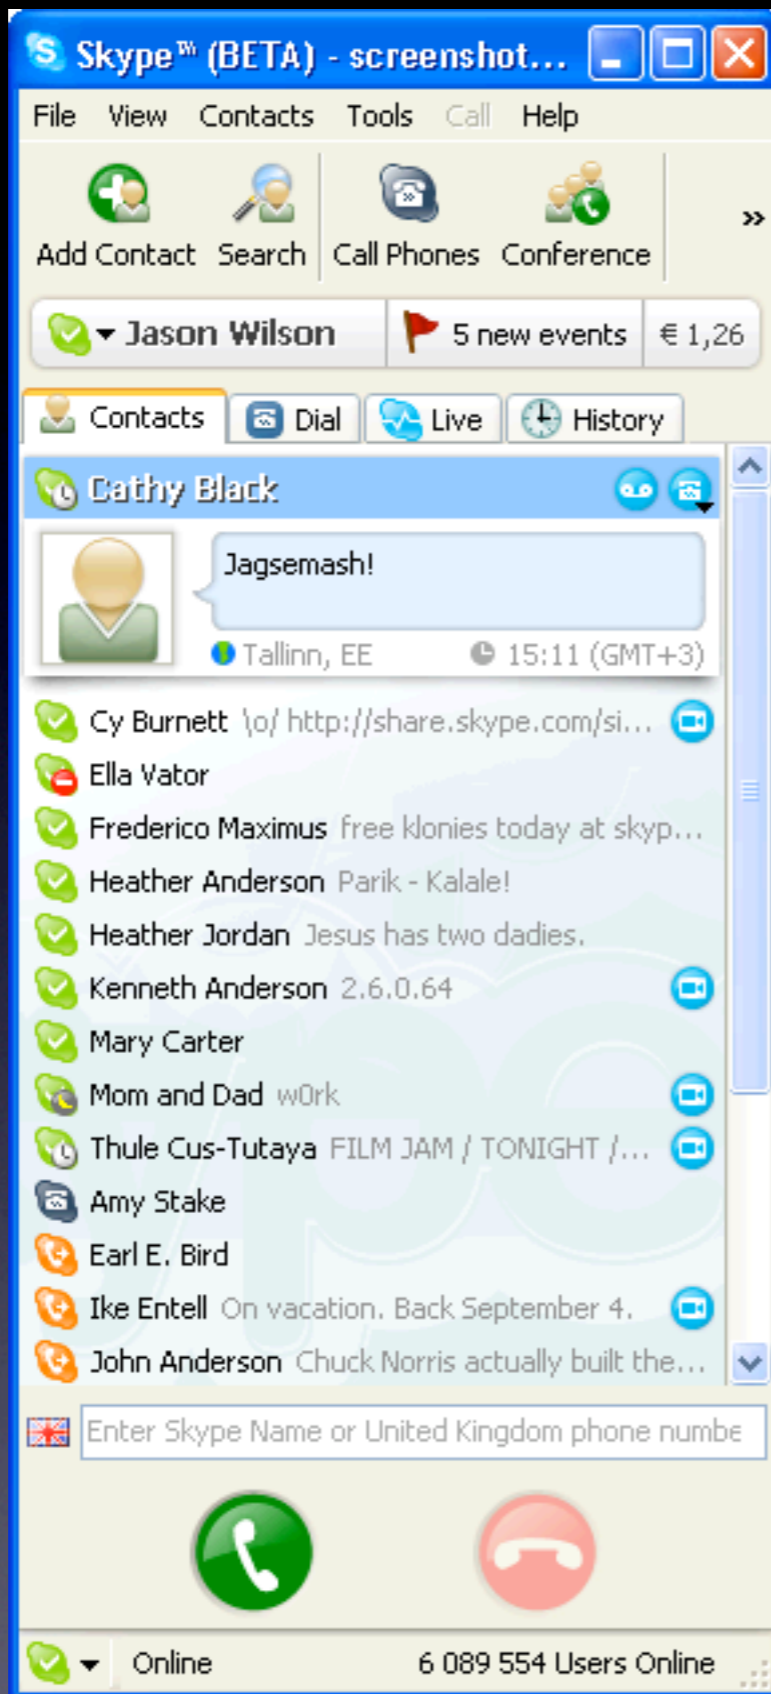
Skype™ (BETA) - screenshot...

File View Contacts Tools Call Help

Add Contact Search Call Phones Conference »

Jason Wilson 5 new events € 1,26

Contacts Dial Live History

Cathy Black

Jagsemash!

Tallinn, EE 15:11 (GMT+3)

Cy Burnett \o/ http://share.skype.com/si...
Ella Vator
Frederico Maximus free klonies today at skyp...
Heather Anderson Parik - Kalale!
Heather Jordan Jesus has two dadies.
Kenneth Anderson 2.6.0.64
Mary Carter
Mom and Dad w0rk
Thule Cus-Tutaya FILM JAM / TONIGHT /...
Amy Stake
Earl E. Bird
Ike Entell On vacation. Back September 4.
John Anderson Chuck Norris actually built the...

Enter Skype Name or United Kingdom phone numbe

Online 6 089 554 Users Online